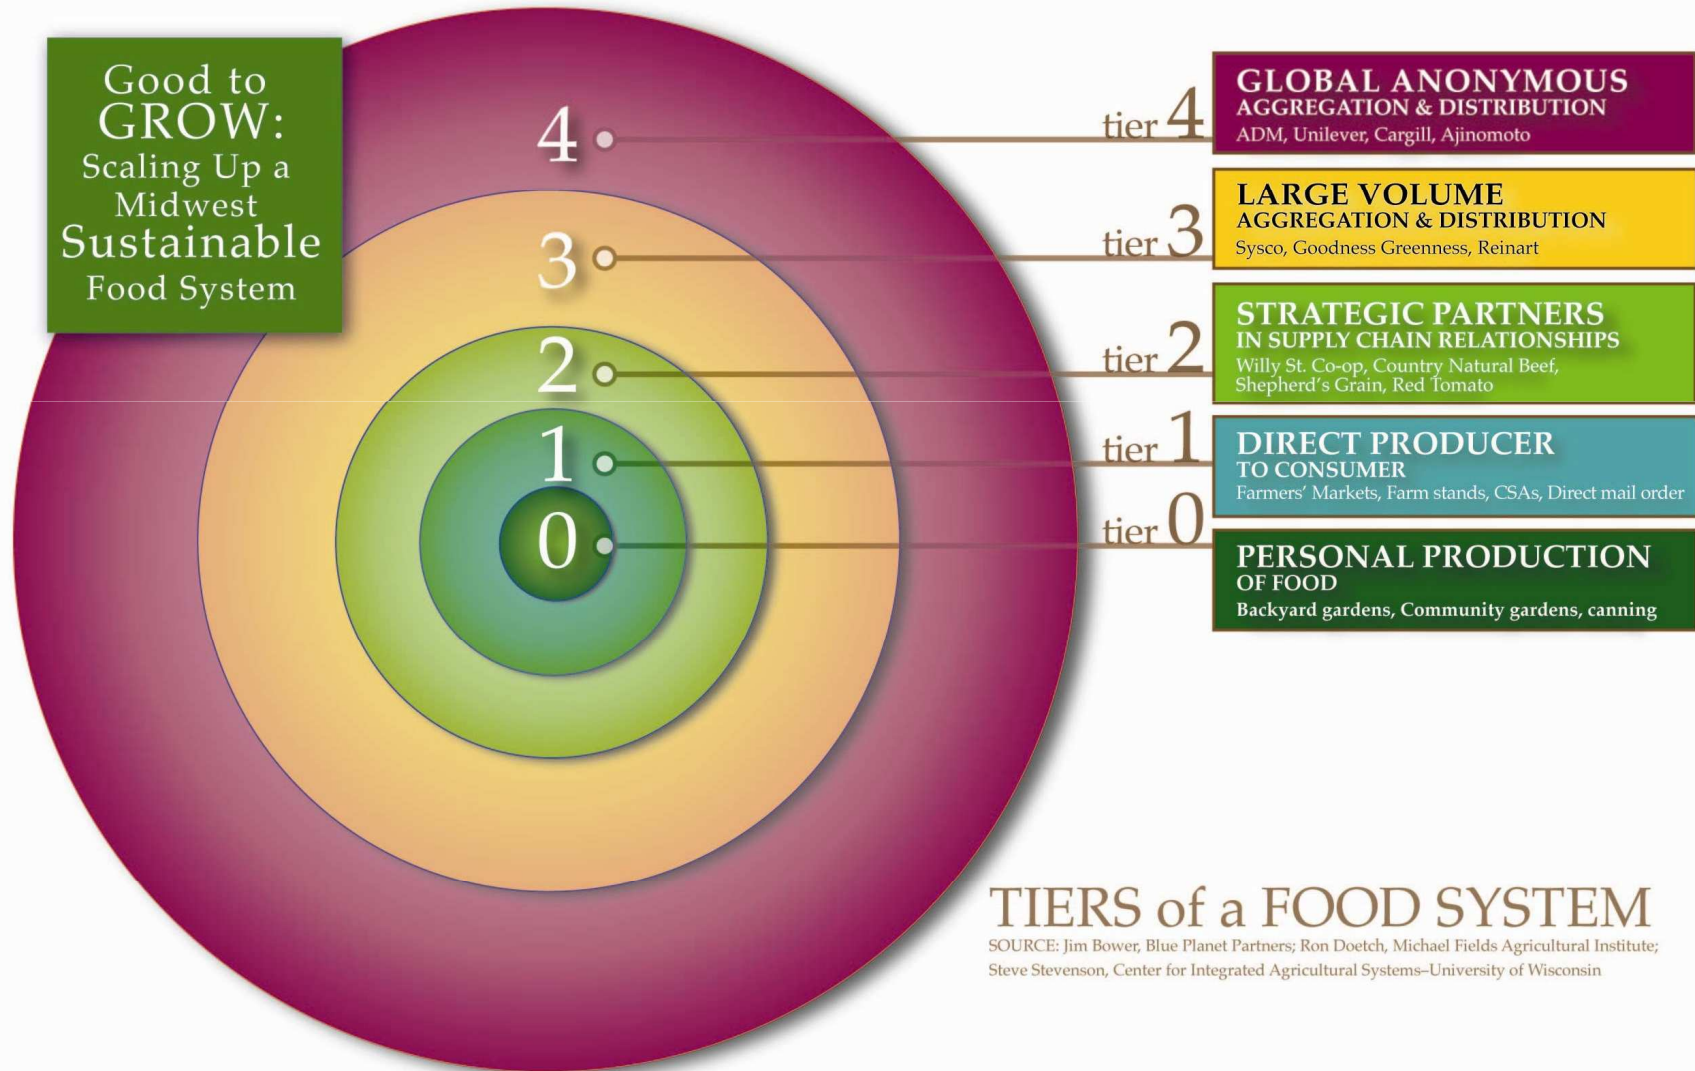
Good to GROW: Scaling Up a Midwest Sustainable Food System

4

3

2

1

0

tier 4

GLOBAL ANONYMOUS
AGGREGATION & DISTRIBUTION
ADM, Unilever, Cargill, Ajinomoto

tier 3

LARGE VOLUME
AGGREGATION & DISTRIBUTION
Sysco, Goodness Greenness, Reinart

tier 2

STRATEGIC PARTNERS
IN SUPPLY CHAIN RELATIONSHIPS
Willy St. Co-op, Country Natural Beef, Shepherd's Grain, Red Tomato

tier 1

DIRECT PRODUCER
TO CONSUMER
Farmers' Markets, Farm stands, CSAs, Direct mail order

tier 0

PERSONAL PRODUCTION
OF FOOD
Backyard gardens, Community gardens, canning

TIERS of a FOOD SYSTEM
SOURCE: Jim Bower, Blue Planet Partners; Ron Doetch, Michael Fields Agricultural Institute; Steve Stevenson, Center for Integrated Agricultural Systems–University of Wisconsin